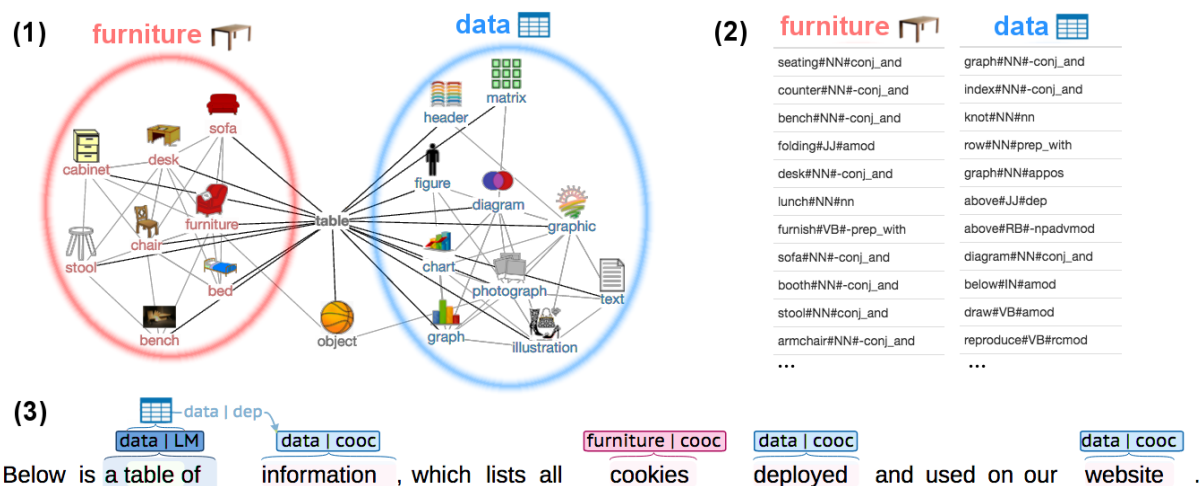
(1)

furniture

data

sofa
desk
cabinet
furniture
chair
stool
bed
bench

table
object

matrix
header
figure
diagram
graphic
chart
photograph
text
graph
illustration

(2)

| furniture | data |
|---|---|
| seating#NN#conj_and | graph#NN#-conj_and |
| counter#NN#-conj_and | index#NN#-conj_and |
| bench#NN#-conj_and | knot#NN#nn |
| folding#JJ#amod | row#NN#prep_with |
| desk#NN#-conj_and | graph#NN#appos |
| lunch#NN#nn | above#JJ#dep |
| furnish#VB#-prep_with | above#RB#-npadvmod |
| sofa#NN#-conj_and | diagram#NN#conj_and |
| booth#NN#-conj_and | below#IN#amod |
| stool#NN#conj_and | draw#VB#amod |
| armchair#NN#-conj_and | reproduce#VB#rcmod |
| ... | ... |

(3)

data | dep
data | LM
data | cooc
furniture | cooc
data | cooc
data | cooc

Below is a table of information , which lists all cookies deployed and used on our website .